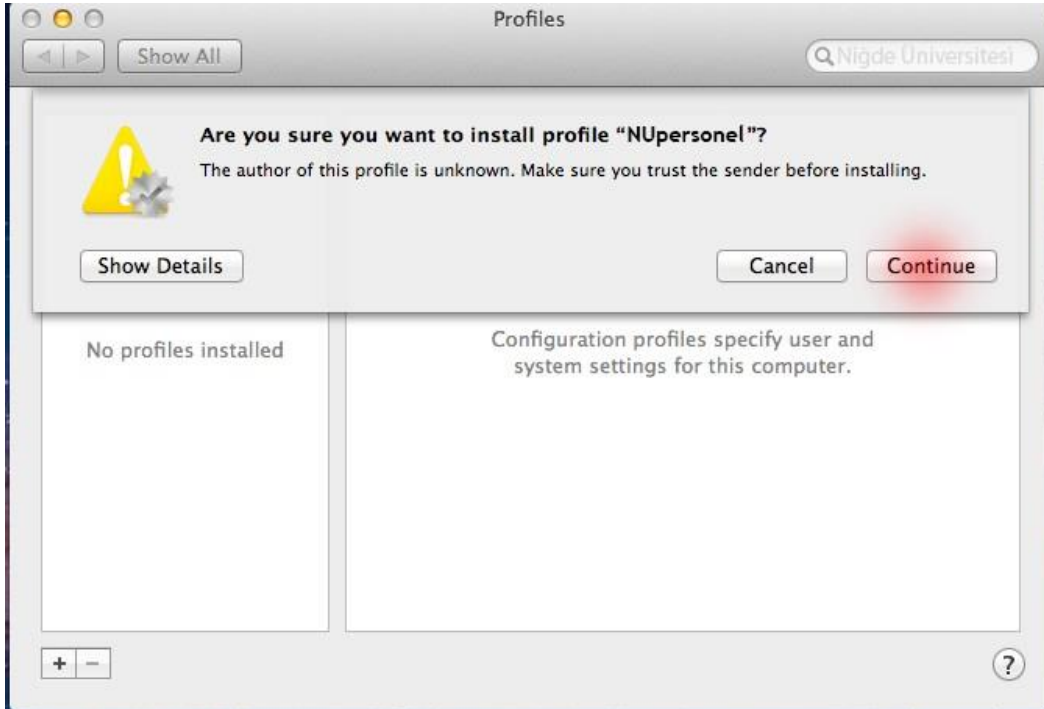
Profiles

Show All

Niğde Üniversitesi

Are you sure you want to install profile "NUpersonel"?

The author of this profile is unknown. Make sure you trust the sender before installing.

Show Details

Cancel

Continue

No profiles installed

Configuration profiles specify user and system settings for this computer.

+ −

?